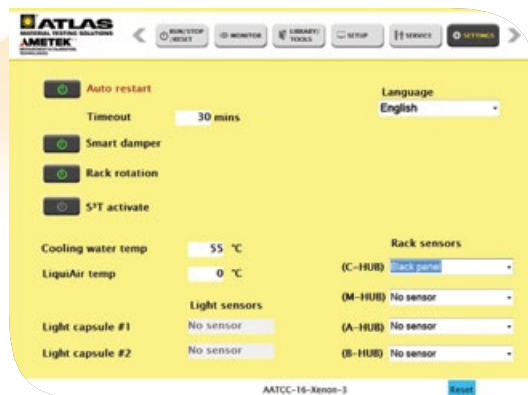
ATLAS
MATERIAL TESTING SOLUTIONS
AMETEK

RUN/STOP /RESET
MONITOR
LIBRARY/ TOOLS
SETUP
SERVICE
SETTINGS

Auto restart
Timeout 30 mins
Smart damper
Rack rotation
S³T activate

Language
English

Cooling water temp 55 °C
LiquiAir temp 0 °C

Light sensors
Light capsule #1 No sensor
Light capsule #2 No sensor

Rack sensors
(C-HUB) Black panel
(M-HUB) No sensor
(A-HUB) No sensor
(B-HUB) No sensor

AATCC-16-Xenon-3
Reset